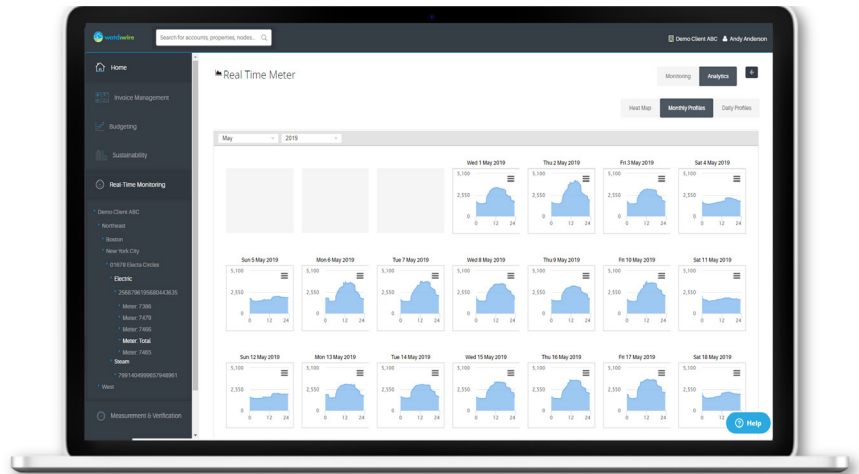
wattswire

Search for accounts, properties, nodes...

Demo Client ABC Andy Anderson

Home

Invoice Management

Budgeting

Sustainability

Real-Time Monitoring

Demo Client ABC
Northeast
Boston
New York City
01678 Electa Circles
Electric
256879659680443635
Meter: 7396
Meter: 7479
Meter: 7466
Meter: Total
Meter: 7465
Steam
7991404899657948961
West

Measurement & Verification

Real Time Meter

Monitoring Analytics

Heat Map Monthly Profiles Daily Profiles

May 2019

| Wed 1 May 2019 | Thu 2 May 2019 | Fri 3 May 2019 | Sat 4 May 2019 |
|---|---|---|---|
| 5,100 2,550 0 0 12 24 | 5,100 2,550 0 0 12 24 | 5,100 2,550 0 0 12 24 | 5,100 2,550 0 0 12 24 |

| Sun 5 May 2019 | Mon 6 May 2019 | Tue 7 May 2019 | Wed 8 May 2019 | Thu 9 May 2019 | Fri 10 May 2019 | Sat 11 May 2019 |
|---|---|---|---|---|---|---|
| 5,100 2,550 0 0 12 24 | 5,100 2,550 0 0 12 24 | 5,100 2,550 0 0 12 24 | 5,100 2,550 0 0 12 24 | 5,100 2,550 0 0 12 24 | 5,100 2,550 0 0 12 24 | 5,100 2,550 0 0 12 24 |

| Sun 12 May 2019 | Mon 13 May 2019 | Tue 14 May 2019 | Wed 15 May 2019 | Thu 16 May 2019 | Fri 17 May 2019 | Sat 18 May 2019 |
|---|---|---|---|---|---|---|
| 5,100 2,550 0 0 12 24 | 5,100 2,550 0 0 12 24 | 5,100 2,550 0 0 12 24 | 5,100 2,550 0 0 12 24 | 5,100 2,550 0 0 12 24 | 5,100 2,550 0 0 12 24 | 5,100 2,550 0 0 12 24 |

Help